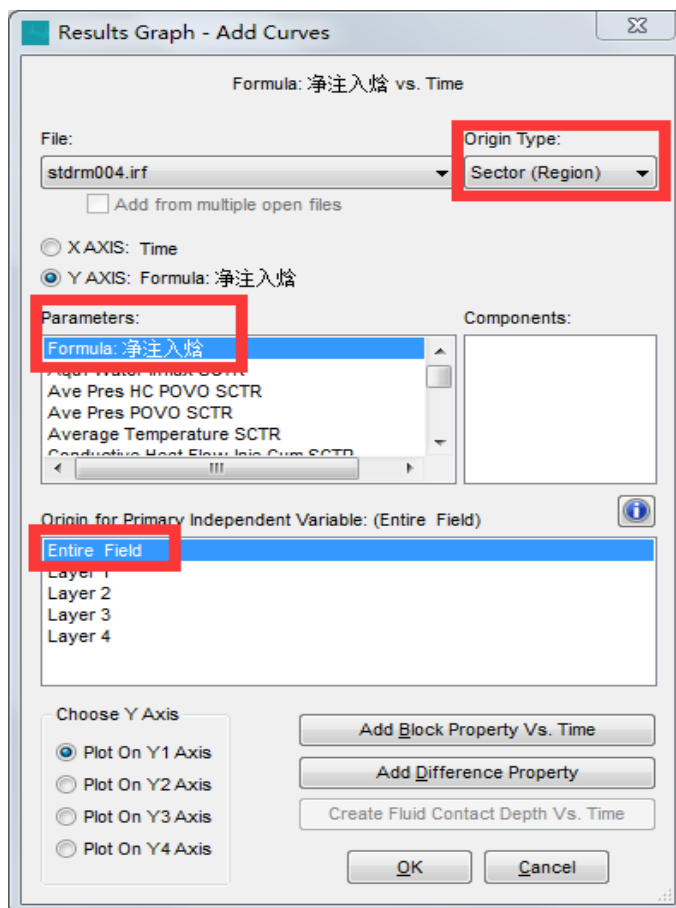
Results Graph - Add Curves

Formula: 净注入焓 vs. Time

File:
stdrm004.irf

Origin Type:
Sector (Region)

Add from multiple open files

X AXIS: Time
Y AXIS: Formula: 净注入焓

Parameters:
Formula: 净注入焓
Aqui Water Influx SCTR
Ave Pres HC POVO SCTR
Ave Pres POVO SCTR
Average Temperature SCTR
Conductive Heat Flow Inj Cum SCTR

Components:

Origin for Primary Independent Variable: (Entire Field)
Entire Field
Layer 1
Layer 2
Layer 3
Layer 4

Choose Y Axis
Plot On Y1 Axis
Plot On Y2 Axis
Plot On Y3 Axis
Plot On Y4 Axis

Add Block Property Vs. Time
Add Difference Property
Create Fluid Contact Depth Vs. Time

OK
Cancel